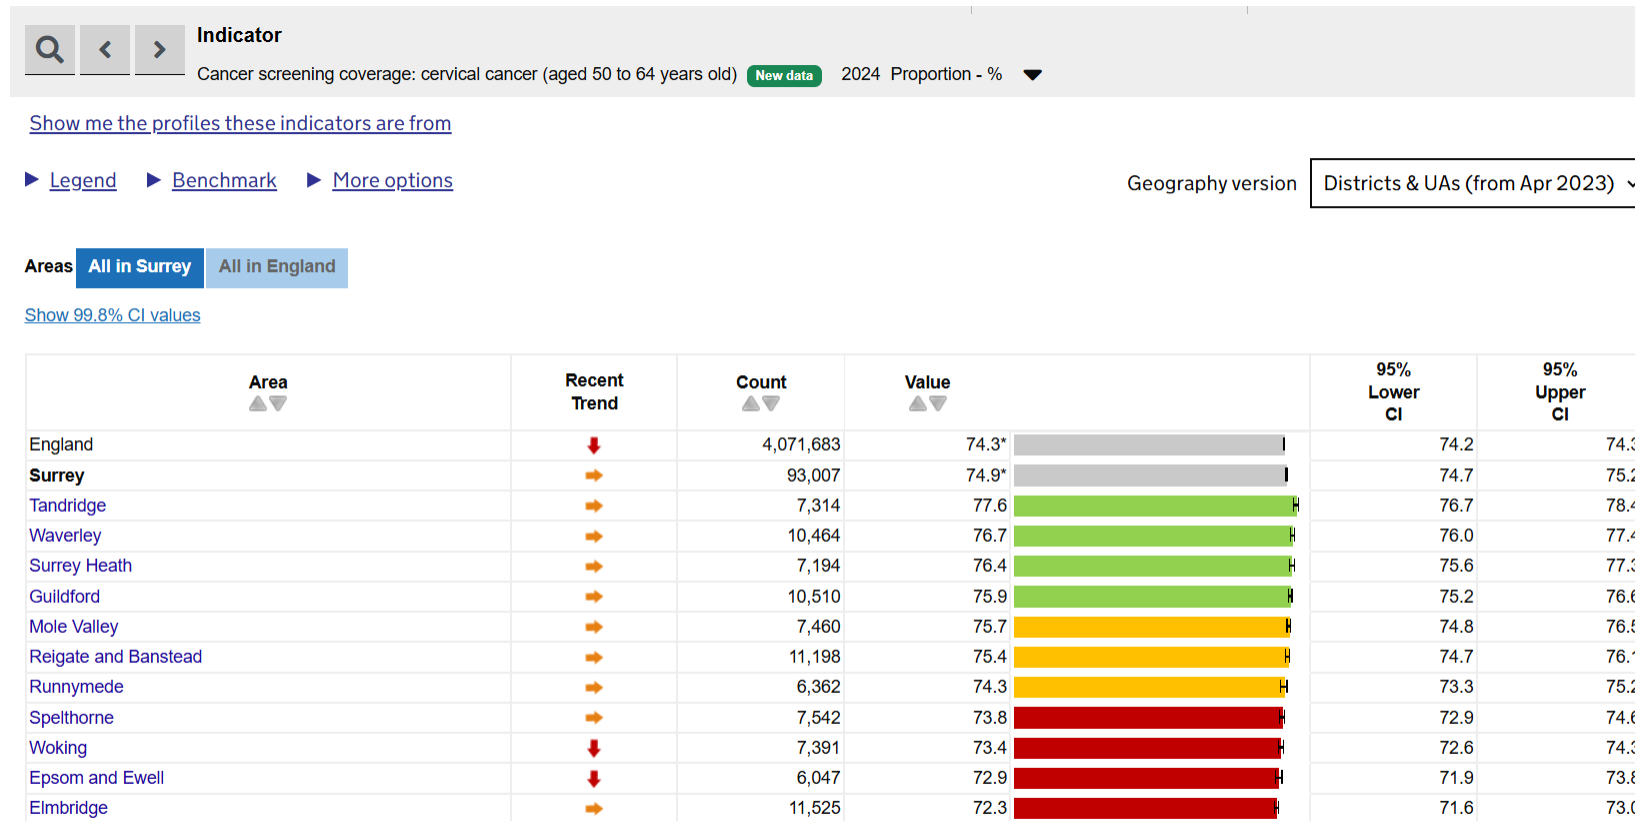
Indicator

Cancer screening coverage: cervical cancer (aged 50 to 64 years old) New data 2024 Proportion - %

Show me the profiles these indicators are from

Legend Benchmark More options

Geography version Districts & UAs (from Apr 2023)

Areas All in Surrey All in England

Show 99.8% CI values

| Area | Recent Trend | Count | Value | 95% Lower CI | 95% Upper CI |
|---|---|---|---|---|---|
| England | | 4,071,683 | 74.3* | 74.2 | 74.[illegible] |
| Surrey | | 93,007 | 74.9* | 74.7 | 75.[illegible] |
| Tandridge | | 7,314 | 77.6 | 76.7 | 78.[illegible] |
| Waverley | | 10,464 | 76.7 | 76.0 | 77.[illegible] |
| Surrey Heath | | 7,194 | 76.4 | 75.6 | 77.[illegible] |
| Guildford | | 10,510 | 75.9 | 75.2 | 76.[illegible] |
| Mole Valley | | 7,460 | 75.7 | 74.8 | 76.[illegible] |
| Reigate and Banstead | | 11,198 | 75.4 | 74.7 | 76.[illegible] |
| Runnymede | | 6,362 | 74.3 | 73.3 | 75.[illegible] |
| Spelthorne | | 7,542 | 73.8 | 72.9 | 74.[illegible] |
| Woking | | 7,391 | 73.4 | 72.6 | 74.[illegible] |
| Epsom and Ewell | | 6,047 | 72.9 | 71.9 | 73.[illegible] |
| Elmbridge | | 11,525 | 72.3 | 71.6 | 73.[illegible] |